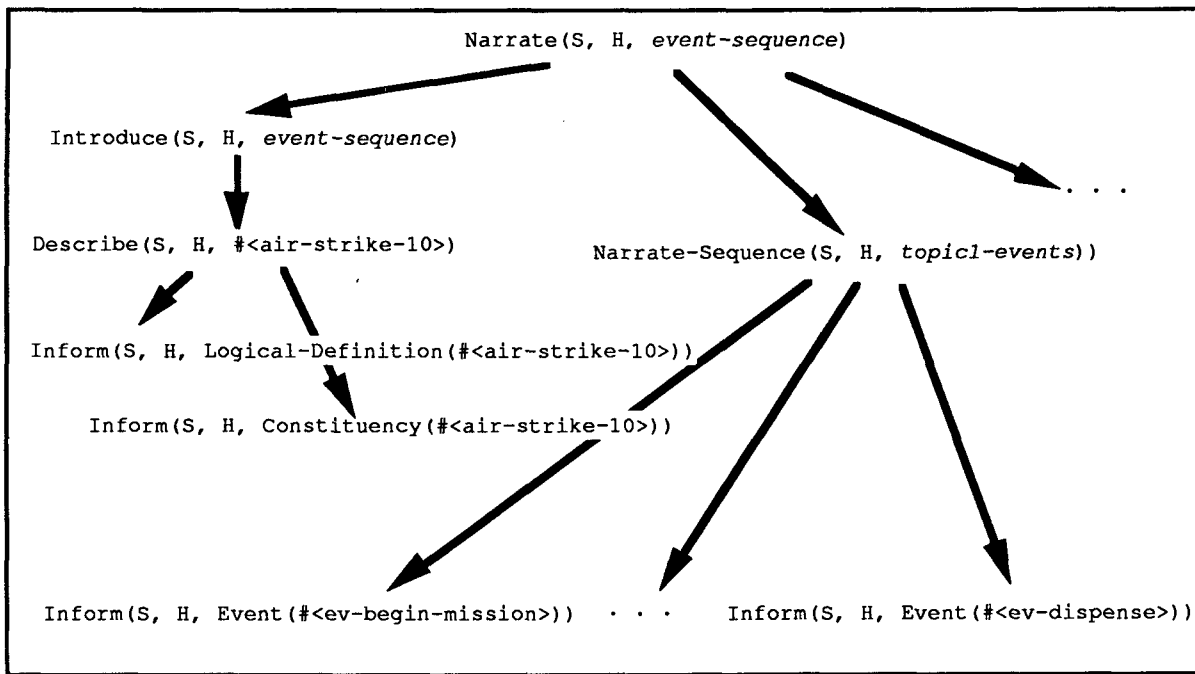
Narrate(S, H, *event-sequence*)

Introduce(S, H, *event-sequence*)

. . .

Describe(S, H, #<air-strike-10>)

Narrate-Sequence(S, H, *topic1-events*))

Inform(S, H, Logical-Definition(#<air-strike-10>))

Inform(S, H, Constituency(#<air-strike-10>))

Inform(S, H, Event(#<ev-begin-mission>)) . . . Inform(S, H, Event(#<ev-dispense>))